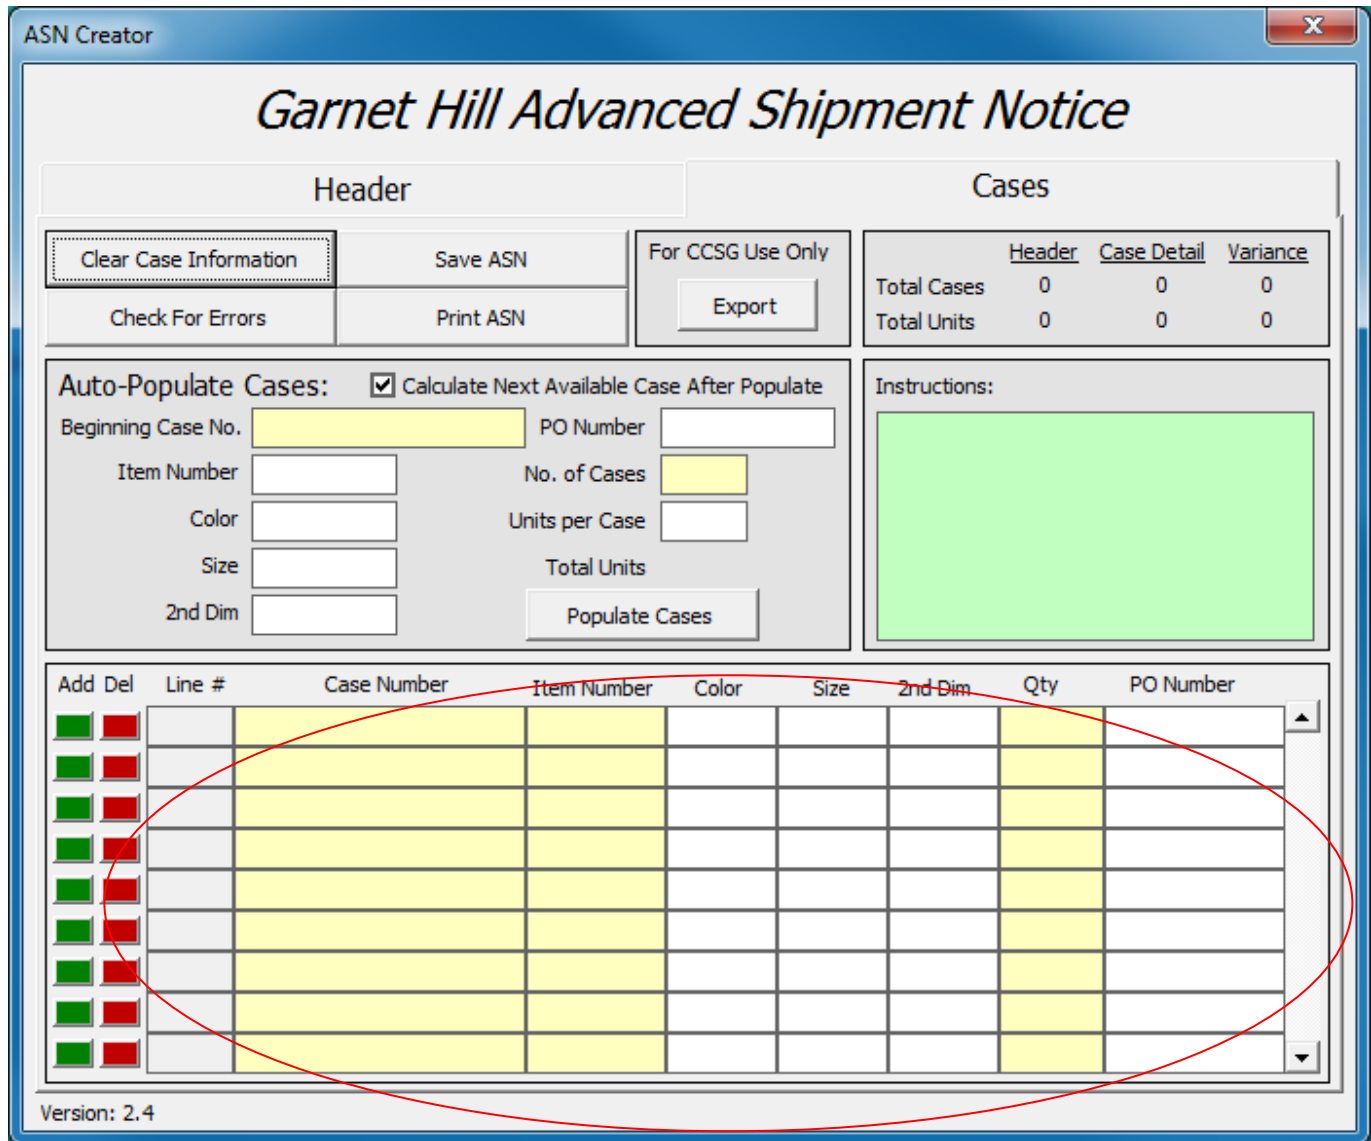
ASN Creator

Garnet Hill Advanced Shipment Notice

Header

Cases

Clear Case Information

Save ASN

Check For Errors

Print ASN

For CCSG Use Only

Export

| | Header | Case Detail | Variance |
|---|---|---|---|
| Total Cases | 0 | 0 | 0 |
| Total Units | 0 | 0 | 0 |

Auto-Populate Cases: ☑ Calculate Next Available Case After Populate

Beginning Case No.

PO Number

Item Number

No. of Cases

Color

Units per Case

Size

Total Units

2nd Dim

Populate Cases

Instructions:

Add Del Line # Case Number Item Number Color Size 2nd Dim Qty PO Number

Version: 2.4